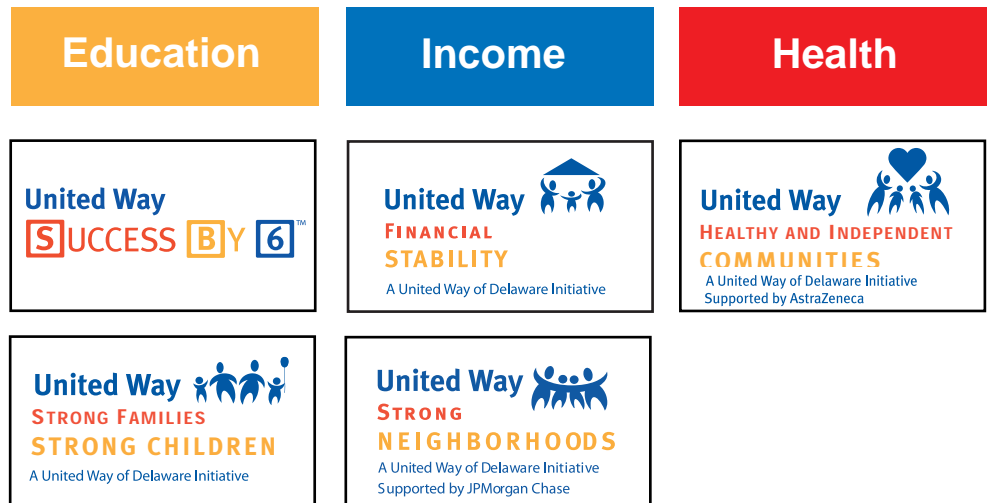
Education

Income

Health

United Way
SUCCESS BY 6™

United Way
FINANCIAL
STABILITY
A United Way of Delaware Initiative

United Way
HEALTHY AND INDEPENDENT
COMMUNITIES
A United Way of Delaware Initiative
Supported by AstraZeneca

United Way
STRONG FAMILIES
STRONG CHILDREN
A United Way of Delaware Initiative

United Way
STRONG
NEIGHBORHOODS
A United Way of Delaware Initiative
Supported by JPMorgan Chase